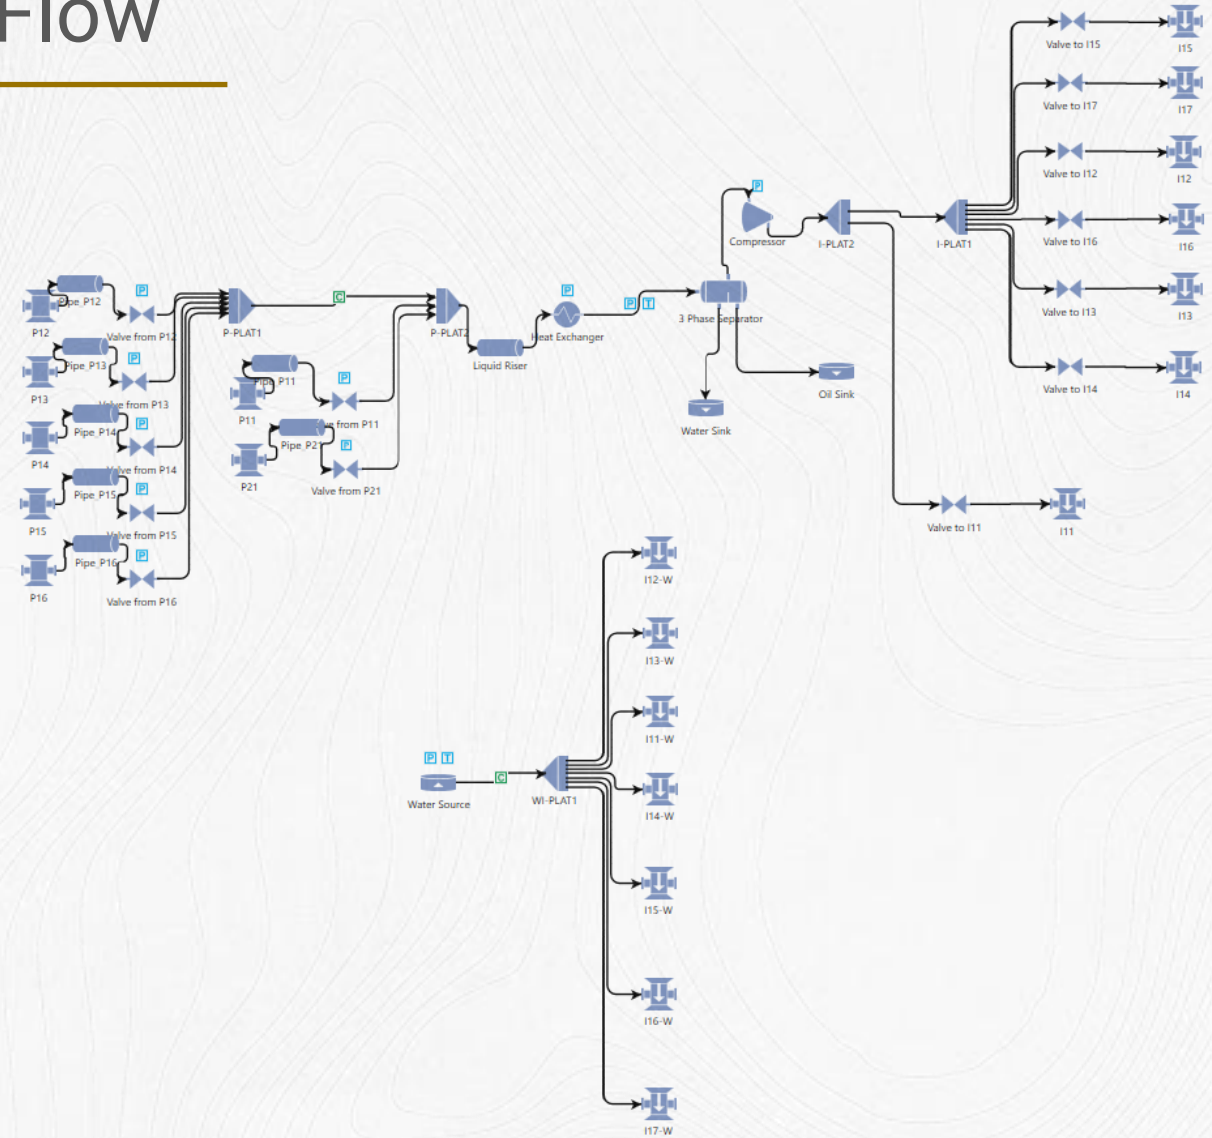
Flow

Valve to I15
I15
Valve to I17
I17
Valve to I12
I12
Valve to I16
I16
Valve to I13
I13
Valve to I14
I14

P
Compressor
I-PLAT2
I-PLAT1

Pipe_P12
P12
P
Valve from P12
Pipe_P13
P
P13
Valve from P13
Pipe_P14
P
P14
Valve from P14
Pipe_P15
P
P15
Valve from P15
Pipe_P16
P
P16
Valve from P16

P-PLAT1
C
Pipe_P11
P
P11
Valve from P11
Pipe_P21
P
P21
Valve from P21

P-PLAT2
Liquid Riser
P
Heat Exchanger
P T
3 Phase Separator
Oil Sink
Water Sink

Valve to I11
I11

I12-W
I13-W
I11-W
P T
Water Source
C
WI-PLAT1
I14-W
I15-W
I16-W
I17-W